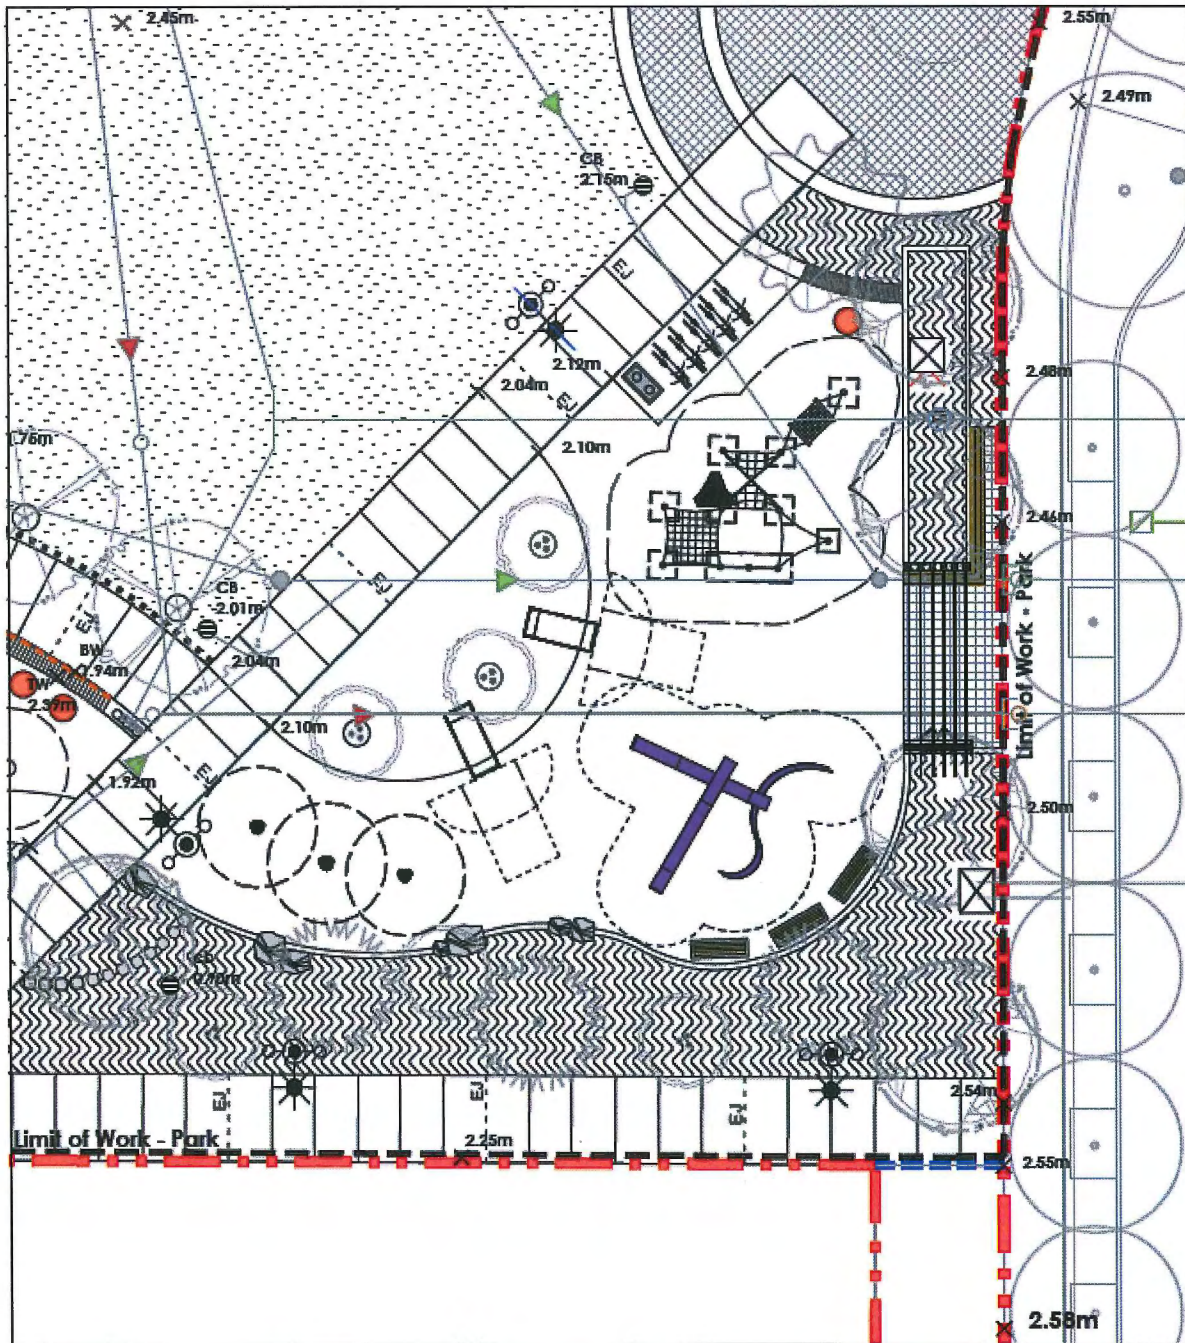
2.45m
2.55m
2.49m
CB
2.15m
2.12m
2.04m
EJ
2.10m
1.75m
2.48m
2.46m
CB
2.01m
EJ
EJ
2.04m
BW
1.94m
TW
2.39m
2.10m
EJ
1.92m
Limit of Work - Park
2.50m
CB
2.08m
EJ
EJ
EJ
2.54m
Limit of Work - Park
2.25m
2.55m
2.58m